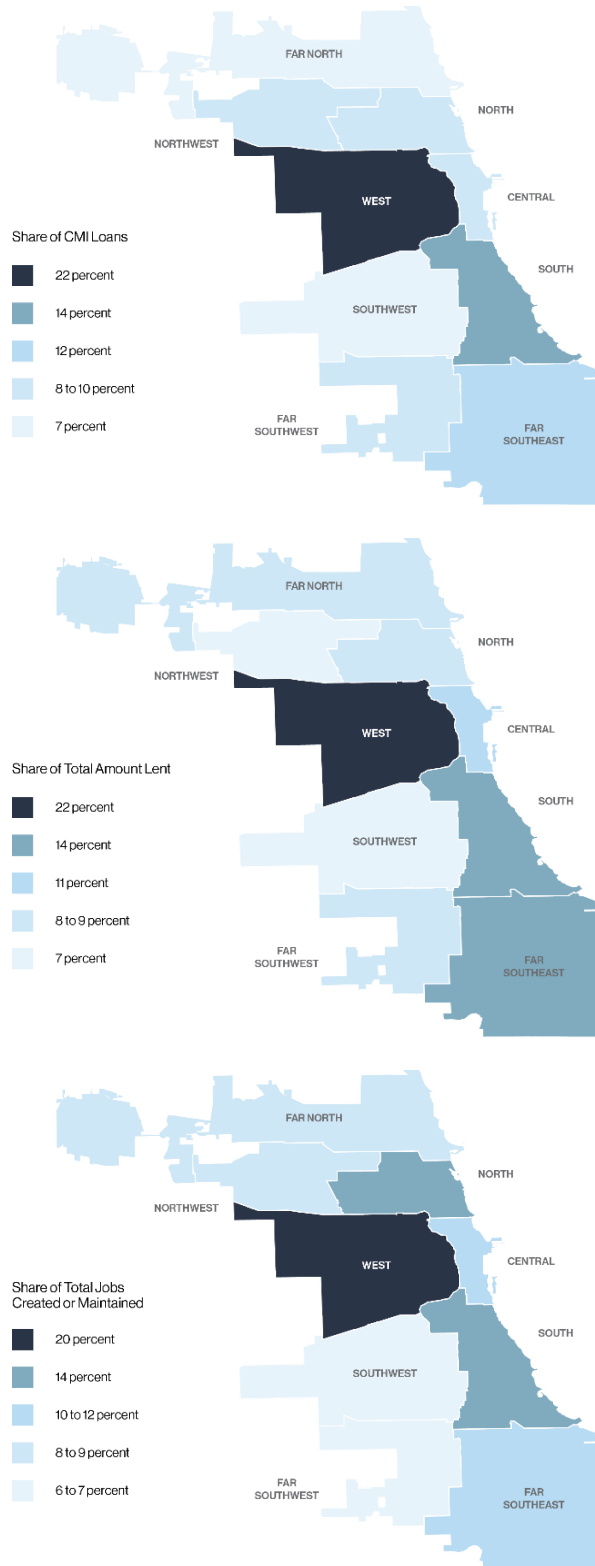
FAR NORTH
NORTH
NORTHWEST
WEST
CENTRAL
Share of CMI Loans
SOUTH
22 percent
14 percent
SOUTHWEST
12 percent
8 to 10 percent
7 percent
FAR SOUTHWEST
FAR SOUTHEAST

FAR NORTH
NORTH
NORTHWEST
WEST
CENTRAL
Share of Total Amount Lent
SOUTH
22 percent
14 percent
SOUTHWEST
11 percent
8 to 9 percent
7 percent
FAR SOUTHWEST
FAR SOUTHEAST

FAR NORTH
NORTH
NORTHWEST
WEST
CENTRAL
Share of Total Jobs Created or Maintained
SOUTH
20 percent
14 percent
SOUTHWEST
10 to 12 percent
8 to 9 percent
6 to 7 percent
FAR SOUTHWEST
FAR SOUTHEAST